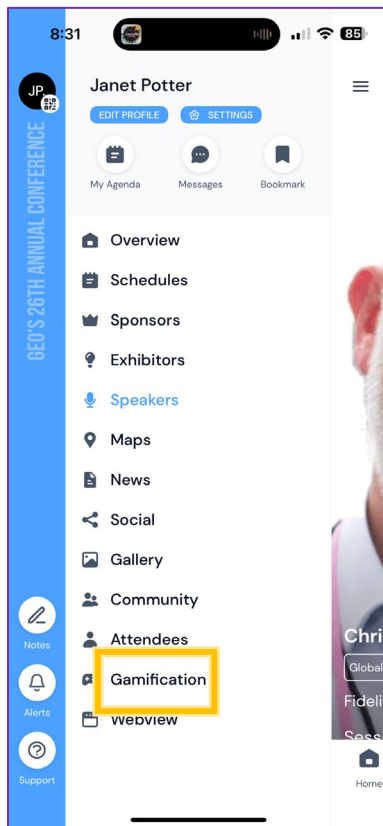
8:31

85

JP

GEO'S 26TH ANNUAL CONFERENCE

Janet Potter

EDIT PROFILE

SETTINGS

My Agenda

Messages

Bookmark

Overview

Schedules

Sponsors

Exhibitors

Speakers

Maps

News

Social

Gallery

Community

Attendees

Gamification

Webview

Notes

Alerts

Support

Chri

Global

Fideli

Sess

Home